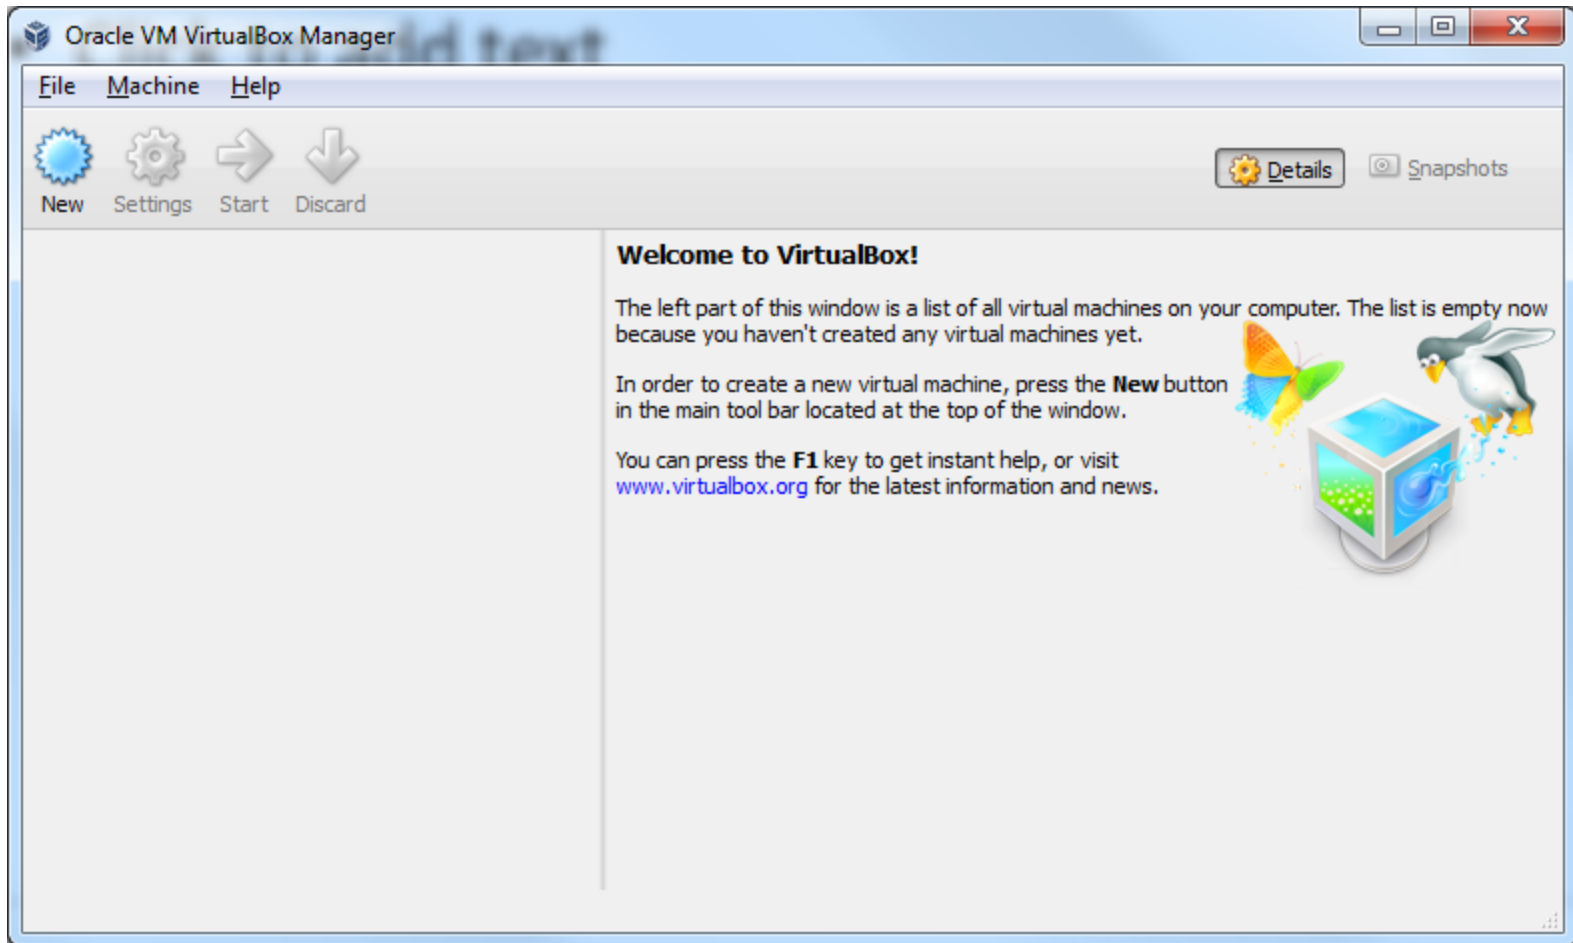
Oracle VM VirtualBox Manager

File Machine Help

New Settings Start Discard

Details Snapshots

Welcome to VirtualBox!

The left part of this window is a list of all virtual machines on your computer. The list is empty now because you haven't created any virtual machines yet.

In order to create a new virtual machine, press the **New** button in the main tool bar located at the top of the window.

You can press the **F1** key to get instant help, or visit www.virtualbox.org for the latest information and news.